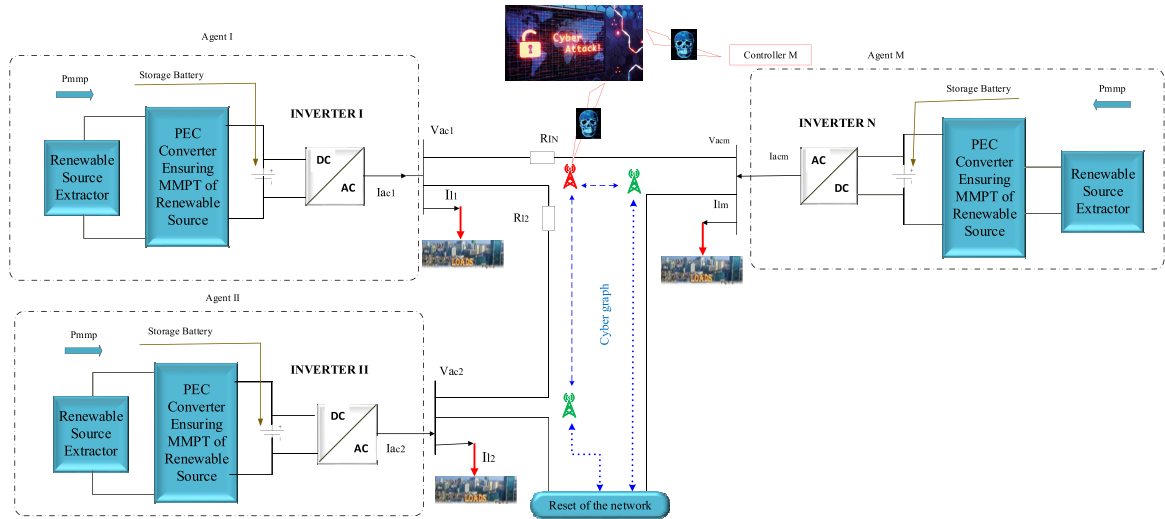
Agent I

Pmmp

Storage Battery

INVERTER I

Renewable Source Extractor

PEC Converter Ensuring MMPT of Renewable Source

DC

AC

Vac1

Iac1

Il1

LOADS

Cyber Attack!

Controller M

Agent M

RlN

Rl2

Vacm

Iacm

Ilm

Storage Battery

Pmmp

INVERTER N

AC

DC

PEC Converter Ensuring MMPT of Renewable Source

Renewable Source Extractor

LOADS

Cyber graph

Agent II

Pmmp

Storage Battery

INVERTER II

Renewable Source Extractor

PEC Converter Ensuring MMPT of Renewable Source

DC

AC

Vac2

Iac2

Il2

LOADS

Reset of the network